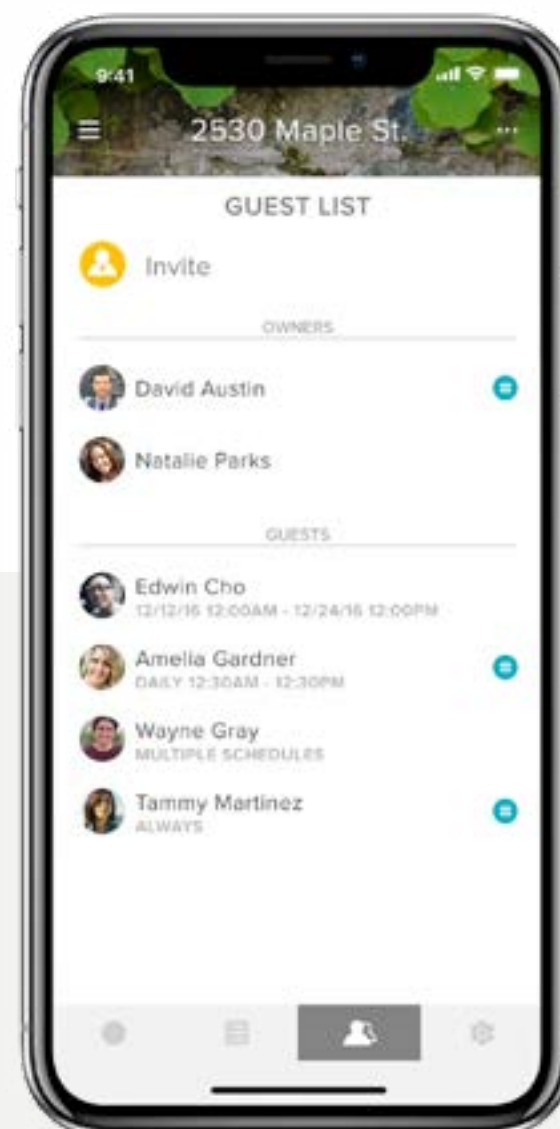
9:41

2530 Maple St.

GUEST LIST

Invite

OWNERS

David Austin

Natalie Parks

GUESTS

Edwin Cho
12/12/16 12:00AM - 12/24/16 12:00PM

Amelia Gardner
DAILY 12:30AM - 12:30PM

Wayne Gray
MULTIPLE SCHEDULES

Tammy Martinez
ALWAYS